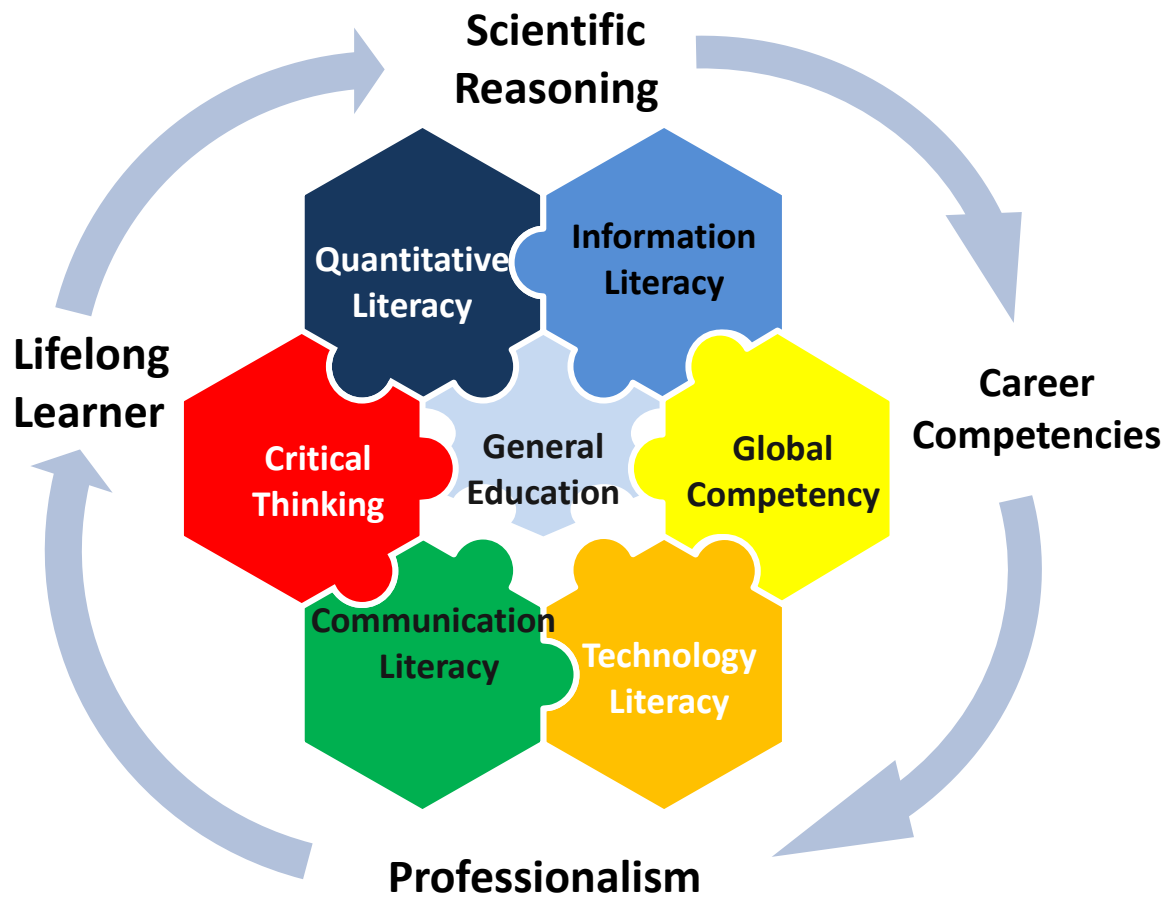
Scientific Reasoning

Career Competencies

Professionalism

Lifelong Learner

Quantitative Literacy

Information Literacy

Critical Thinking

General Education

Global Competency

Communication Literacy

Technology Literacy